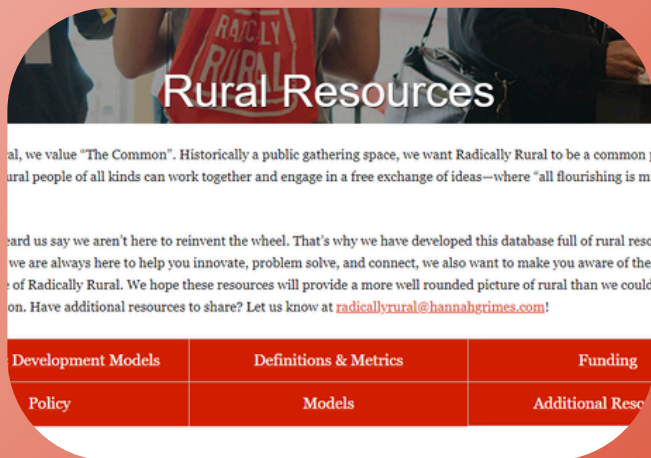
RADICALLY RURAL

Rural Resources

al, we value "The Common". Historically a public gathering space, we want Radically Rural to be a common ural people of all kinds can work together and engage in a free exchange of ideas—where "all flourishing is m

eard us say we aren't here to reinvent the wheel. That's why we have developed this database full of rural reso we are always here to help you innovate, problem solve, and connect, we also want to make you aware of the e of Radically Rural. We hope these resources will provide a more well rounded picture of rural than we could on. Have additional resources to share? Let us know at radicallyrural@hannahgrimes.com!

| Development Models | Definitions & Metrics | Funding |
|---|---|---|
| Policy | Models | Additional Reso |